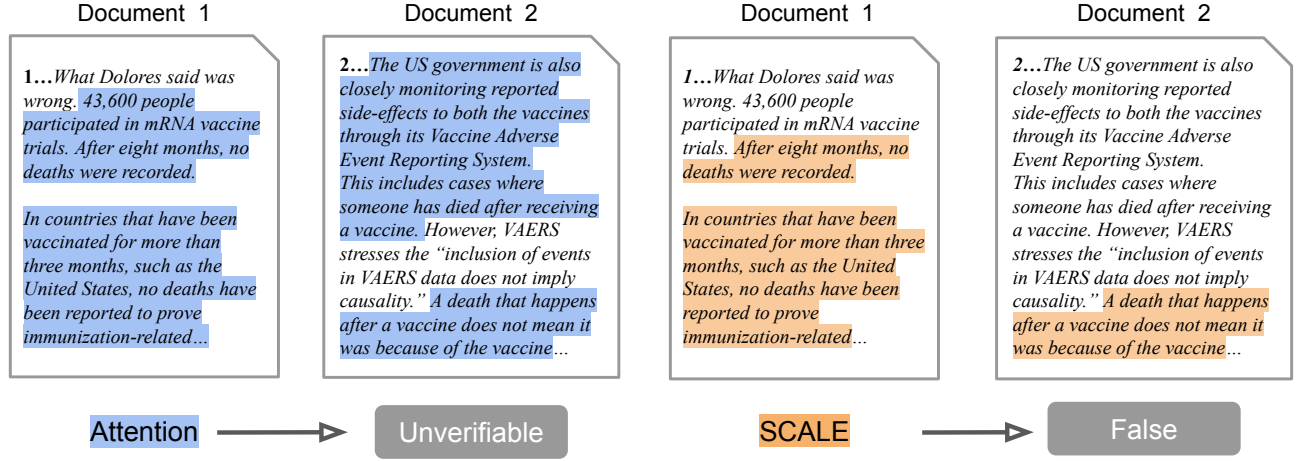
Document 1

1…What Dolores said was wrong. 43,600 people participated in mRNA vaccine trials. After eight months, no deaths were recorded.

In countries that have been vaccinated for more than three months, such as the United States, no deaths have been reported to prove immunization-related…

Document 2

2…The US government is also closely monitoring reported side-effects to both the vaccines through its Vaccine Adverse Event Reporting System. This includes cases where someone has died after receiving a vaccine. However, VAERS stresses the "inclusion of events in VAERS data does not imply causality." A death that happens after a vaccine does not mean it was because of the vaccine…

Attention

Unverifiable

Document 1

1…What Dolores said was wrong. 43,600 people participated in mRNA vaccine trials. After eight months, no deaths were recorded.

In countries that have been vaccinated for more than three months, such as the United States, no deaths have been reported to prove immunization-related…

Document 2

2…The US government is also closely monitoring reported side-effects to both the vaccines through its Vaccine Adverse Event Reporting System. This includes cases where someone has died after receiving a vaccine. However, VAERS stresses the "inclusion of events in VAERS data does not imply causality." A death that happens after a vaccine does not mean it was because of the vaccine…

SCALE

False